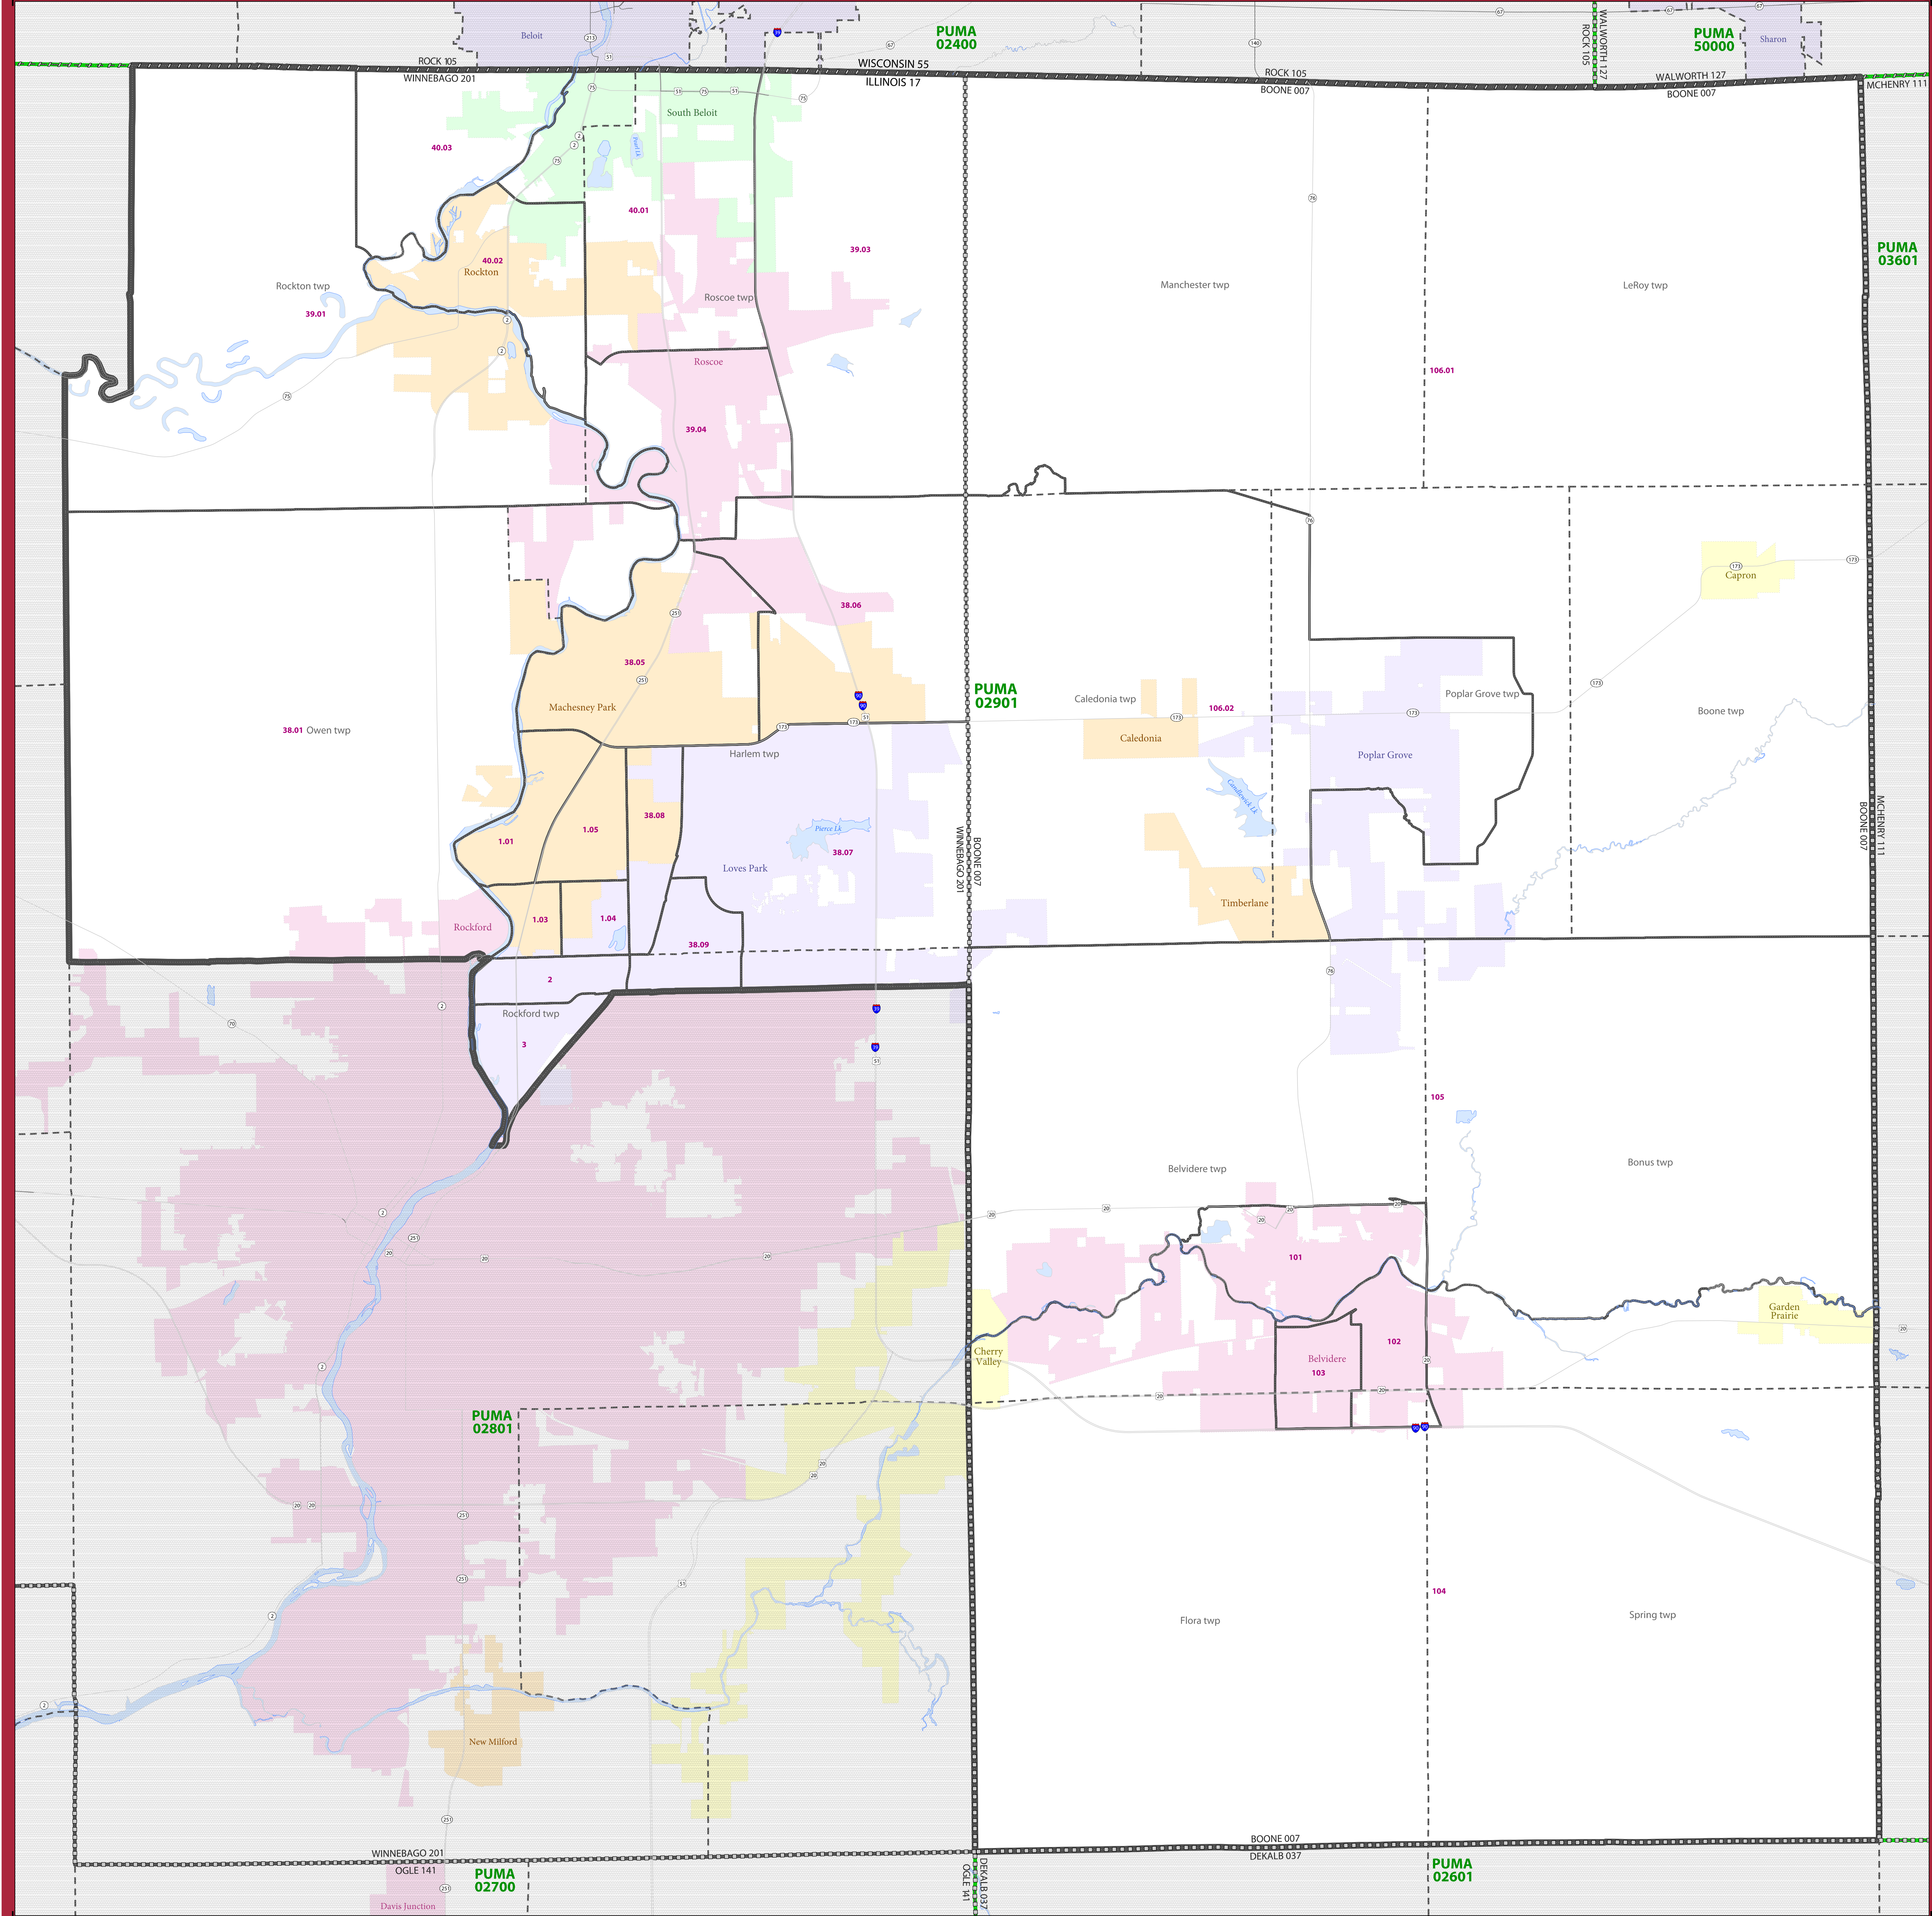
Beloit
PUMA 02400
PUMA 50000
Sharon
WALWORTH 127
ROCK 105
ROCK 105
WINNEBAGO 201
WISCONSIN 55
ILLINOIS 17
ROCK 105
BOONE 007
WALWORTH 127
BOONE 007
MCHENRY 111
South Beloit
40.03
40.01
39.03
PUMA 03601
40.02
Rockton
Rockton twp
Roscoe twp
Manchester twp
LeRoy twp
39.01
Roscoe
106.01
39.04
Capron
38.06
PUMA 02901
38.05
Poplar Grove twp
Caledonia twp
106.02
Machesney Park
38.01 Owen twp
Caledonia
Boone twp
Harlem twp
Poplar Grove
38.08
1.05
1.01
38.07
Loves Park
Timberlane
1.03
1.04
Rockford
38.09
BOONE 007
WINNEBAGO 201
MCHENRY 111
BOONE 007
2
Rockford twp
3
105
Belvidere twp
Bonus twp
101
Garden Prairie
Cherry Valley
Belvidere
103
102
PUMA 02801
104
Flora twp
Spring twp
New Milford
BOONE 007
DEKALB 037
WINNEBAGO 201
OGLE 141
PUMA 02700
PUMA 02601
OGLE 141
DEKALB 037
Davis Junction